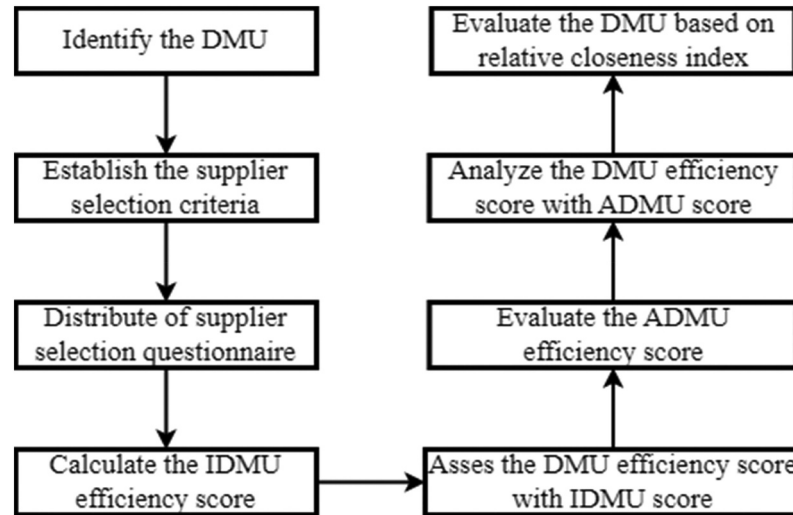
Identify the DMU

Establish the supplier selection criteria

Distribute of supplier selection questionnaire

Calculate the IDMU efficiency score

Asses the DMU efficiency score with IDMU score

Evaluate the ADMU efficiency score

Analyze the DMU efficiency score with ADMU score

Evaluate the DMU based on relative closeness index